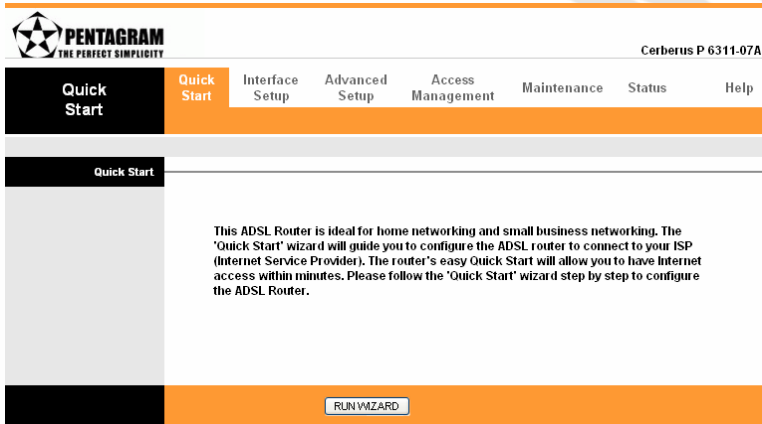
PENTAGRAM
THE PERFECT SIMPLICITY

Cerberus P 6311-07A

Quick Start

Quick Start | Interface Setup | Advanced Setup | Access Management | Maintenance | Status | Help

Quick Start

This ADSL Router is ideal for home networking and small business networking. The 'Quick Start' wizard will guide you to configure the ADSL router to connect to your ISP (Internet Service Provider). The router's easy Quick Start will allow you to have Internet access within minutes. Please follow the 'Quick Start' wizard step by step to configure the ADSL Router.

RUN WIZARD